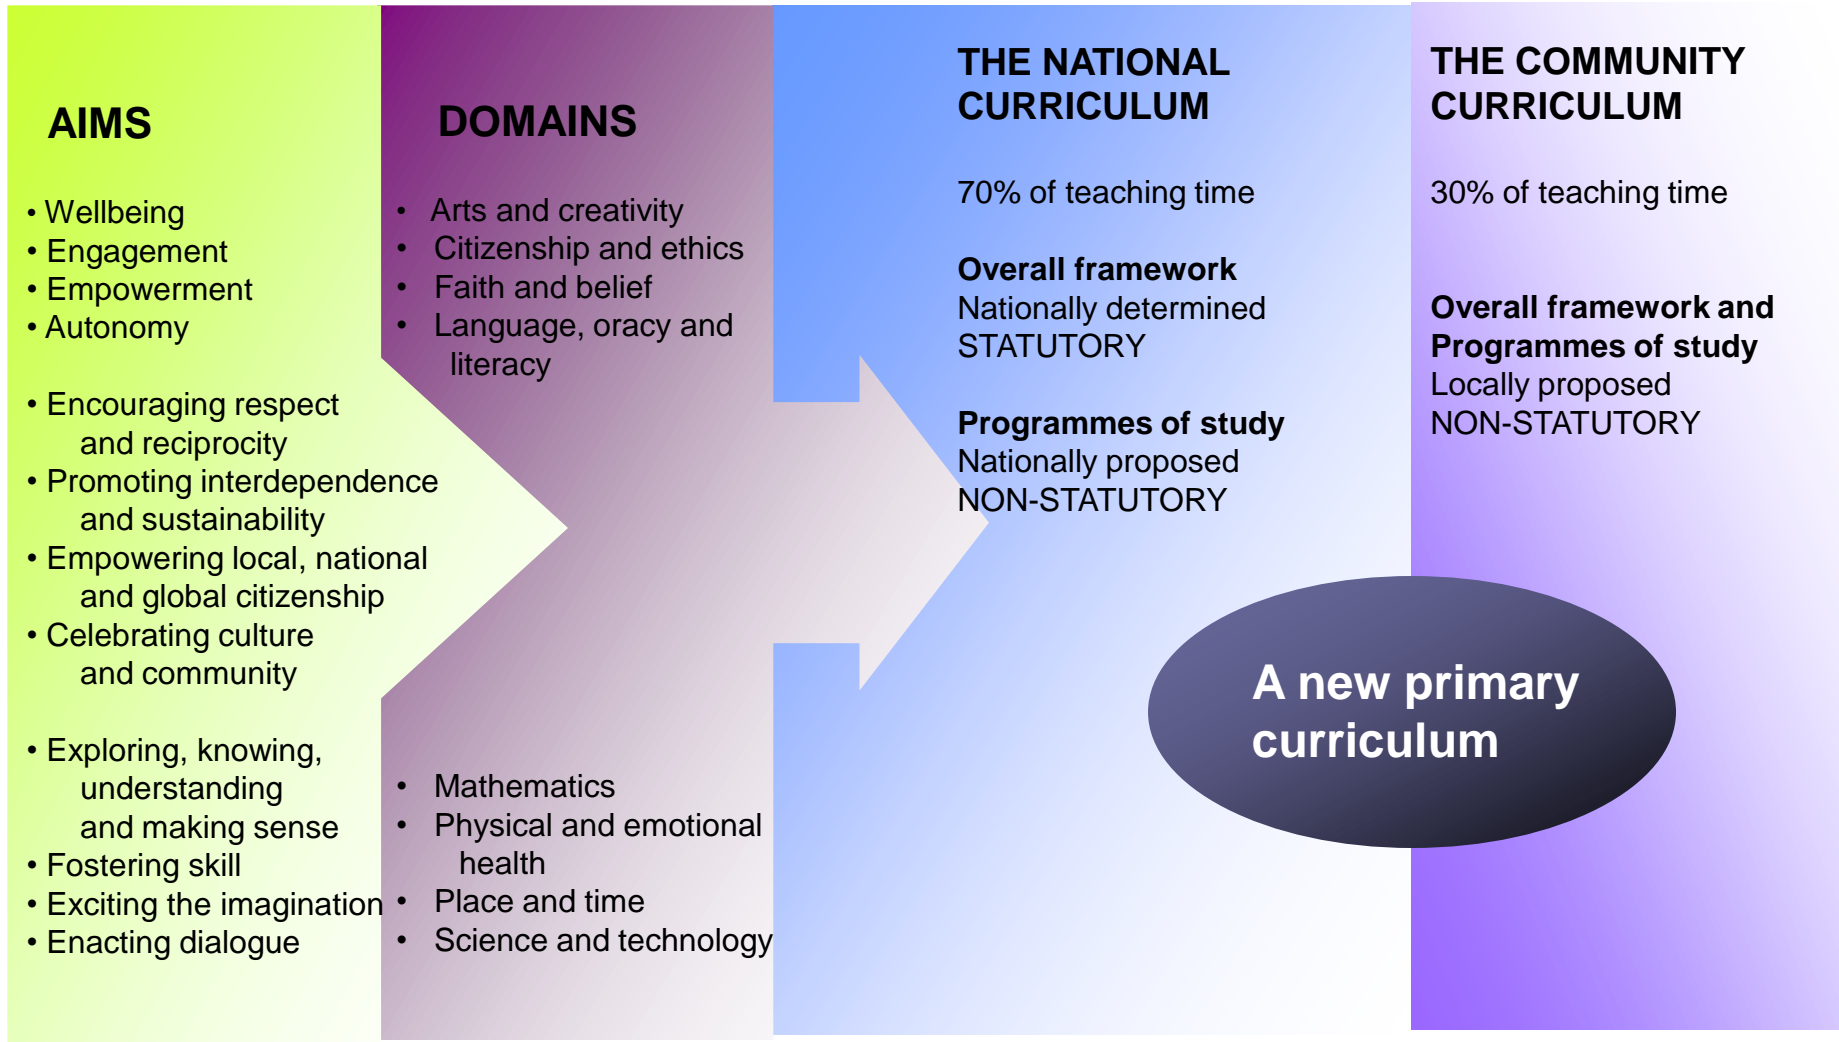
AIMS

• Wellbeing
• Engagement
• Empowerment
• Autonomy

• Encouraging respect and reciprocity
• Promoting interdependence and sustainability
• Empowering local, national and global citizenship
• Celebrating culture and community

• Exploring, knowing, understanding and making sense
• Fostering skill
• Exciting the imagination
• Enacting dialogue

DOMAINS

• Arts and creativity
• Citizenship and ethics
• Faith and belief
• Language, oracy and literacy

• Mathematics
• Physical and emotional health
• Place and time
• Science and technology

THE NATIONAL CURRICULUM

70% of teaching time

**Overall framework**
Nationally determined
STATUTORY

**Programmes of study**
Nationally proposed
NON-STATUTORY

THE COMMUNITY CURRICULUM

30% of teaching time

**Overall framework and Programmes of study**
Locally proposed
NON-STATUTORY

A new primary curriculum